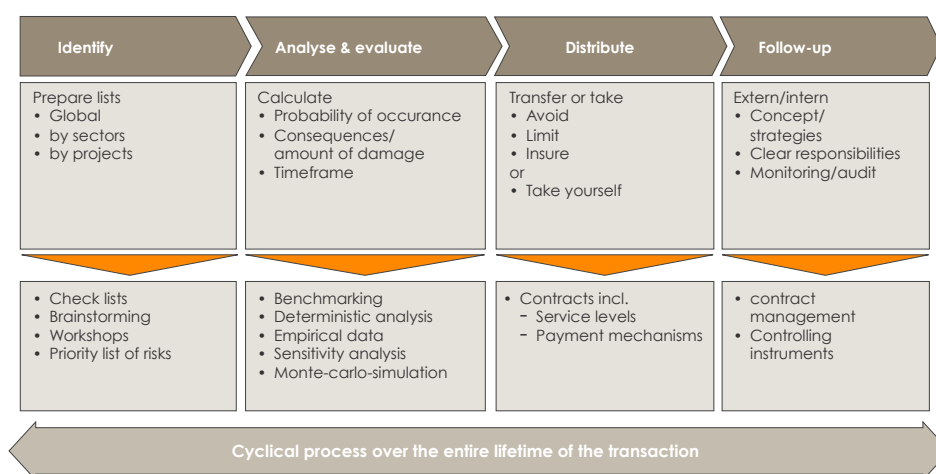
Identify

Analyse & evaluate

Distribute

Follow-up

Prepare lists
• Global
• by sectors
• by projects

Calculate
• Probability of occurance
• Consequences/ amount of damage
• Timeframe

Transfer or take
• Avoid
• Limit
• Insure
or
• Take yourself

Extern/intern
• Concept/ strategies
• Clear responsibilities
• Monitoring/audit

• Check lists
• Brainstorming
• Workshops
• Priority list of risks

• Benchmarking
• Deterministic analysis
• Empirical data
• Sensitivity analysis
• Monte-carlo-simulation

• Contracts incl.
− Service levels
− Payment mechanisms

• contract management
• Controlling instruments

Cyclical process over the entire lifetime of the transaction